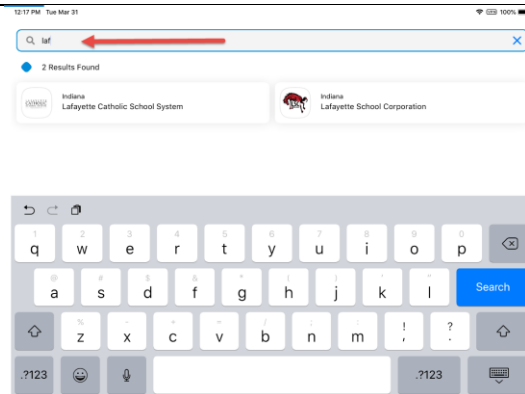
12:17 PM Tue Mar 31

100%

laf

2 Results Found

Indiana
Lafayette Catholic School System

Indiana
Lafayette School Corporation

1 2 3 4 5 6 7 8 9 0
q w e r t y u i o p

@ # $ & * ( ) ' "
a s d f g h j k l

Search

% - + = / ; : ! ?
z x c v b n m , .

.?123

.?123